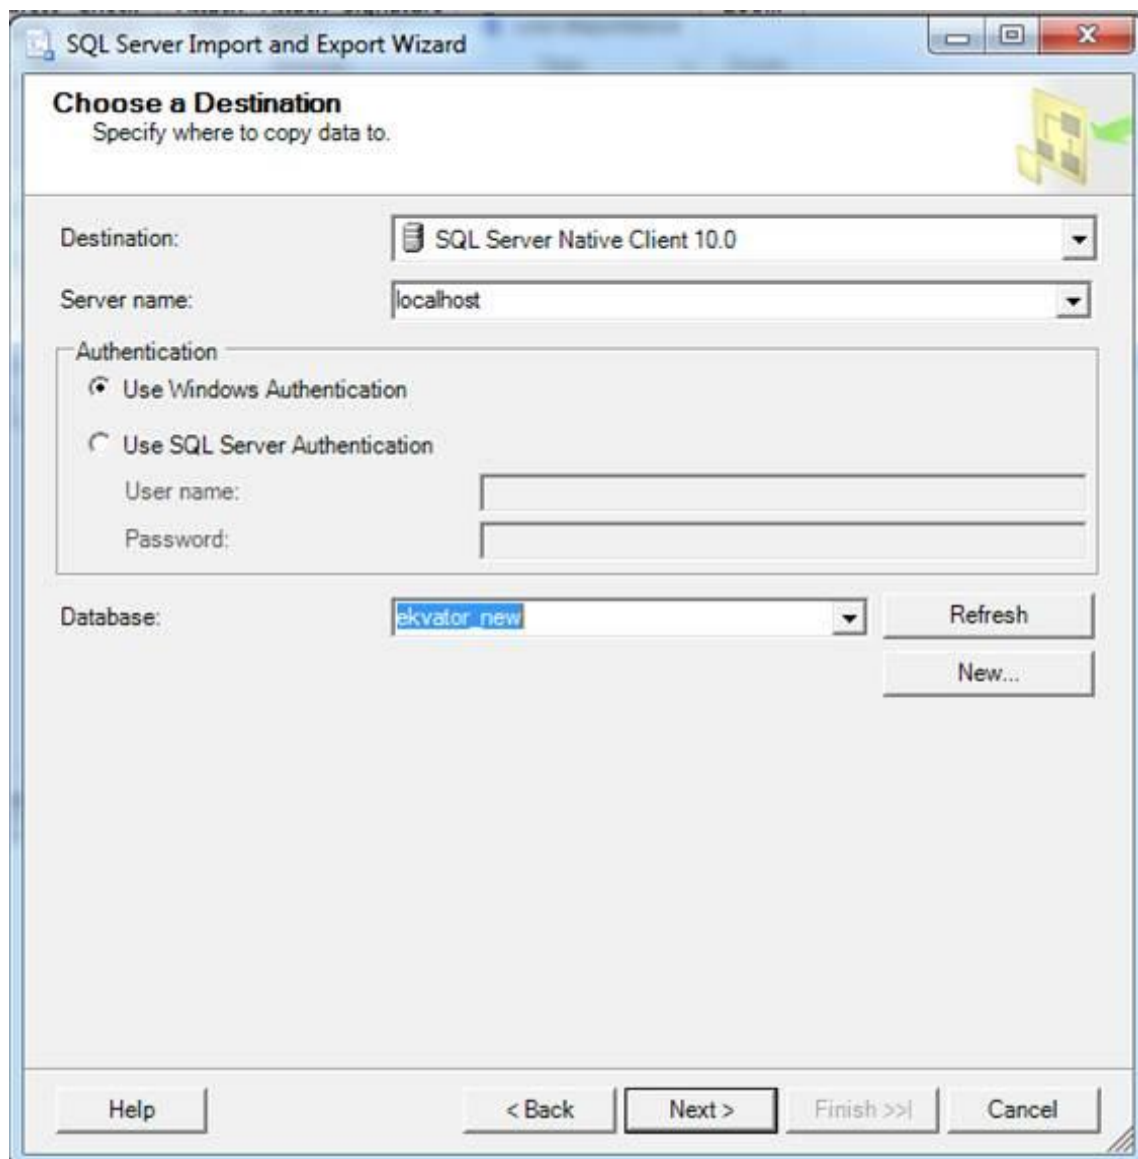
SQL Server Import and Export Wizard

Choose a Destination
Specify where to copy data to.

Destination: SQL Server Native Client 10.0

Server name: localhost

Authentication

Use Windows Authentication

Use SQL Server Authentication

User name:

Password:

Database: ekvator_new

Refresh

New...

Help

< Back

Next >

Finish >>|

Cancel